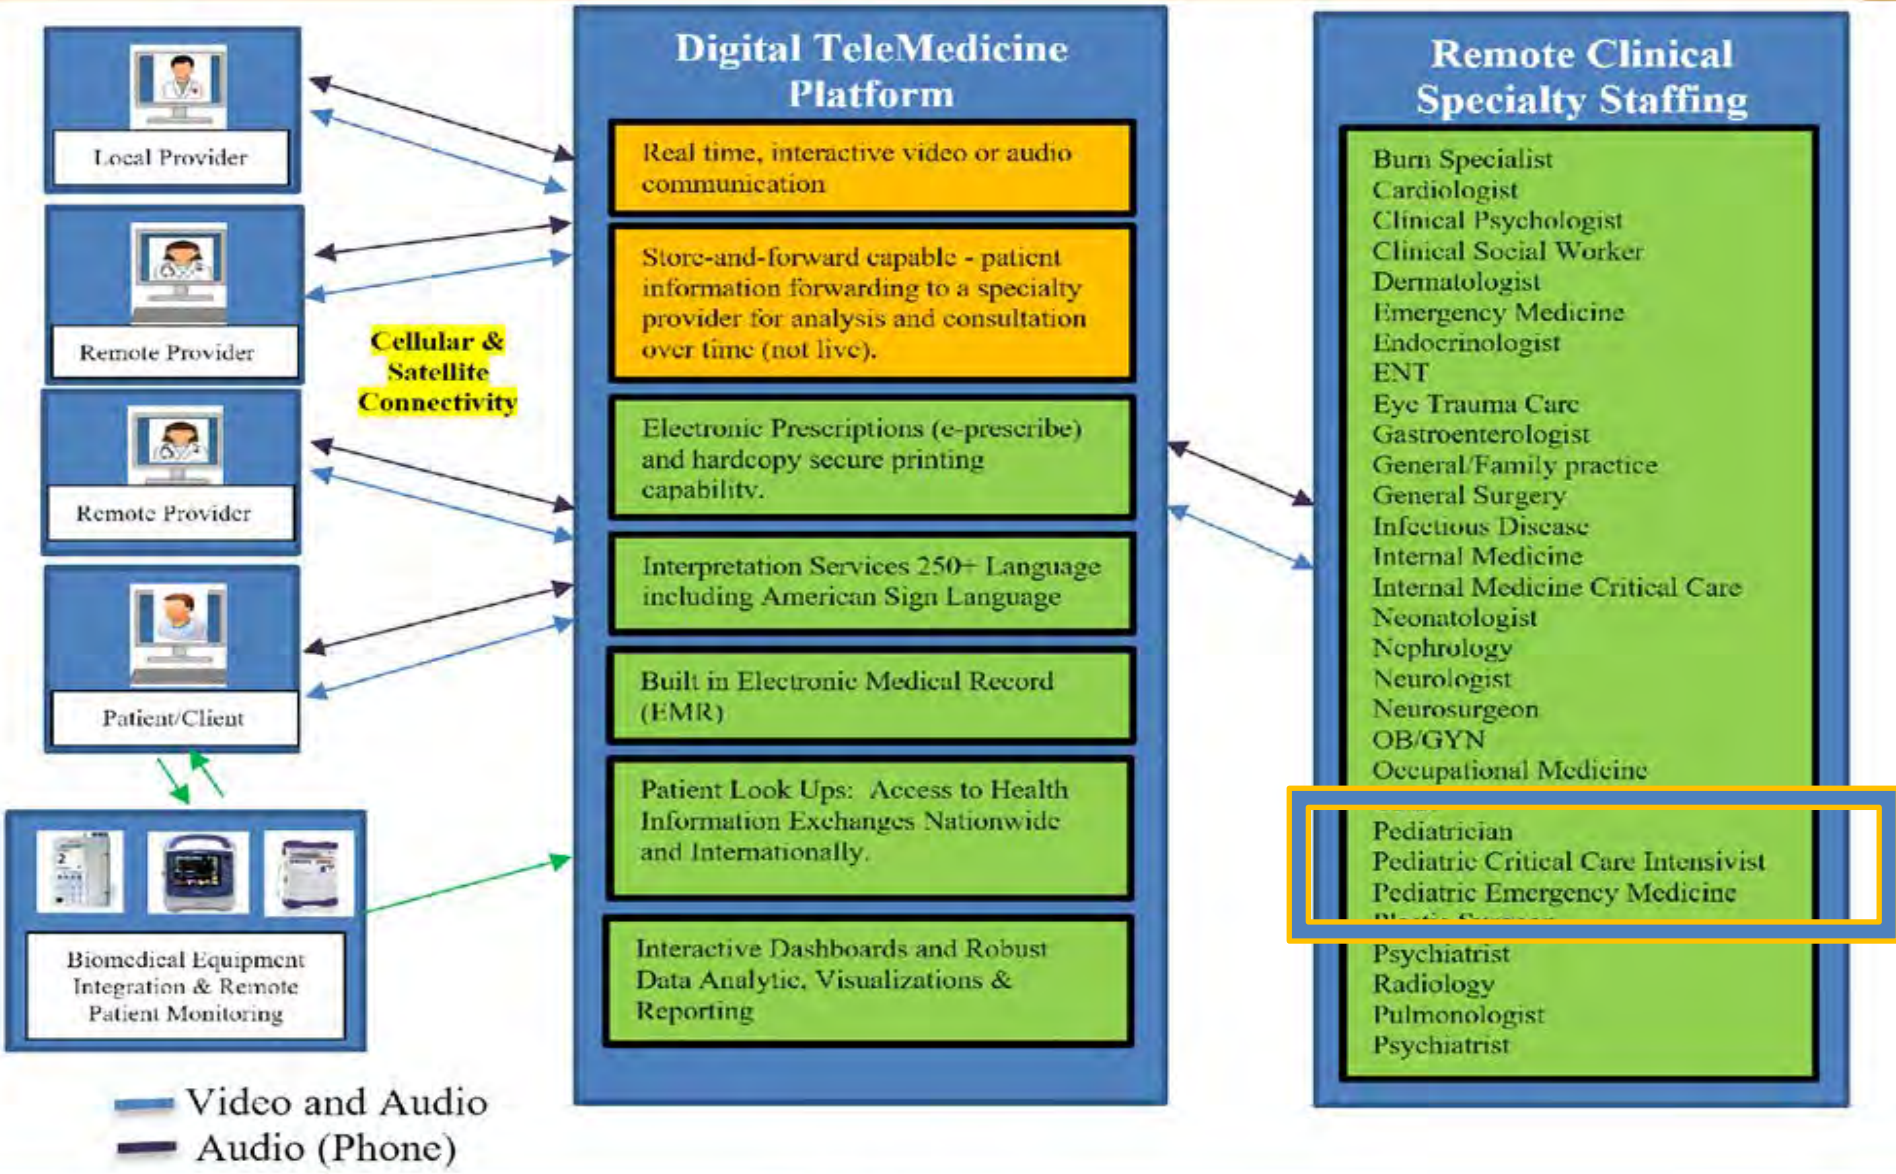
Local Provider

Remote Provider

Remote Provider

Patient/Client

Biomedical Equipment Integration & Remote Patient Monitoring

Cellular & Satellite Connectivity

Digital TeleMedicine Platform

Real time, interactive video or audio communication

Store-and-forward capable - patient information forwarding to a specialty provider for analysis and consultation over time (not live).

Electronic Prescriptions (e-prescribe) and hardcopy secure printing capability.

Interpretation Services 250+ Language including American Sign Language

Built in Electronic Medical Record (EMR)

Patient Look Ups: Access to Health Information Exchanges Nationwide and Internationally.

Interactive Dashboards and Robust Data Analytic, Visualizations & Reporting

Remote Clinical Specialty Staffing

Burn Specialist
Cardiologist
Clinical Psychologist
Clinical Social Worker
Dermatologist
Emergency Medicine
Endocrinologist
ENT
Eye Trauma Care
Gastroenterologist
General/Family practice
General Surgery
Infectious Disease
Internal Medicine
Internal Medicine Critical Care
Neonatologist
Nephrology
Neurologist
Neurosurgeon
OB/GYN
Occupational Medicine
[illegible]
Pediatrician
Pediatric Critical Care Intensivist
Pediatric Emergency Medicine
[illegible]
Psychiatrist
Radiology
Pulmonologist
Psychiatrist

Video and Audio
Audio (Phone)